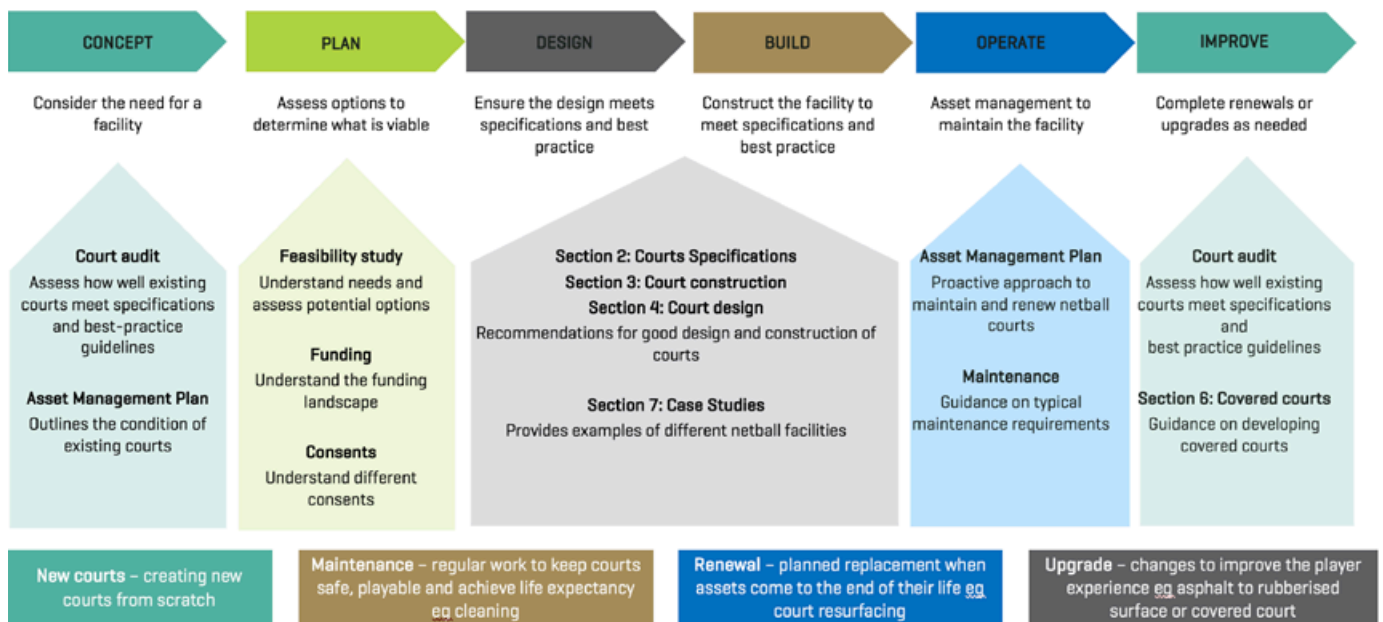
CONCEPT

PLAN

DESIGN

BUILD

OPERATE

IMPROVE

Consider the need for a facility

Assess options to determine what is viable

Ensure the design meets specifications and best practice

Construct the facility to meet specifications and best practice

Asset management to maintain the facility

Complete renewals or upgrades as needed

Court audit
Assess how well existing courts meet specifications and best-practice guidelines

Asset Management Plan
Outlines the condition of existing courts

Feasibility study
Understand needs and assess potential options

Funding
Understand the funding landscape

Consents
Understand different consents

Section 2: Courts Specifications
Section 3: Court construction
Section 4: Court design
Recommendations for good design and construction of courts

Section 7: Case Studies
Provides examples of different netball facilities

Asset Management Plan
Proactive approach to maintain and renew netball courts

Maintenance
Guidance on typical maintenance requirements

Court audit
Assess how well existing courts meet specifications and best practice guidelines

Section 6: Covered courts
Guidance on developing covered courts

New courts – creating new courts from scratch

Maintenance – regular work to keep courts safe, playable and achieve life expectancy eg cleaning

Renewal – planned replacement when assets come to the end of their life eg court resurfacing

Upgrade – changes to improve the player experience eg asphalt to rubberised surface or covered court